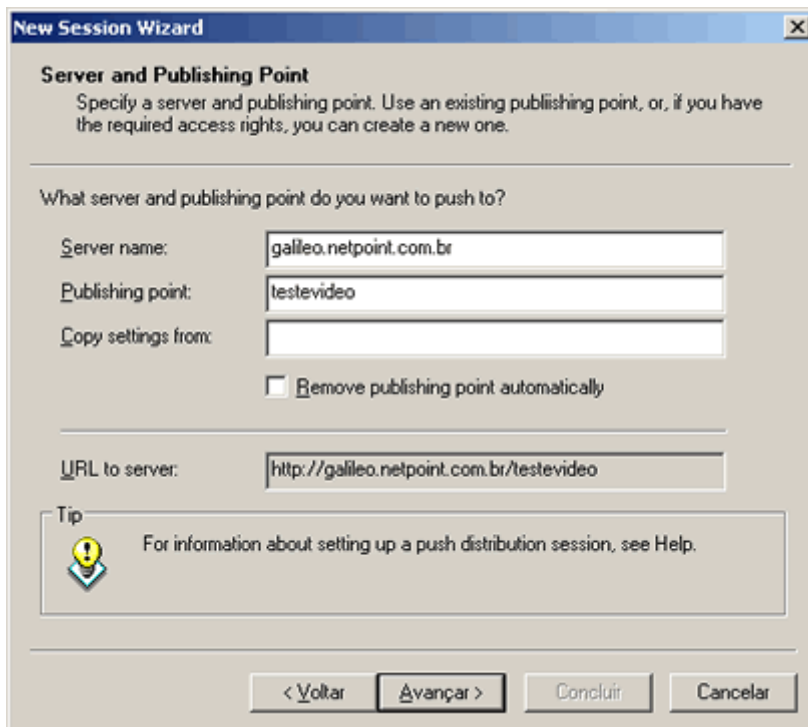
New Session Wizard

Server and Publishing Point

Specify a server and publishing point. Use an existing publiishing point, or, if you have the required access rights, you can create a new one.

What server and publishing point do you want to push to?

Server name: galileo.netpoint.com.br

Publishing point: testevideo

Copy settings from:

Remove publishing point automatically

URL to server: http://galileo.netpoint.com.br/testevideo

Tip

For information about setting up a push distribution session, see Help.

< Voltar | Avançar > | Concluir | Cancelar